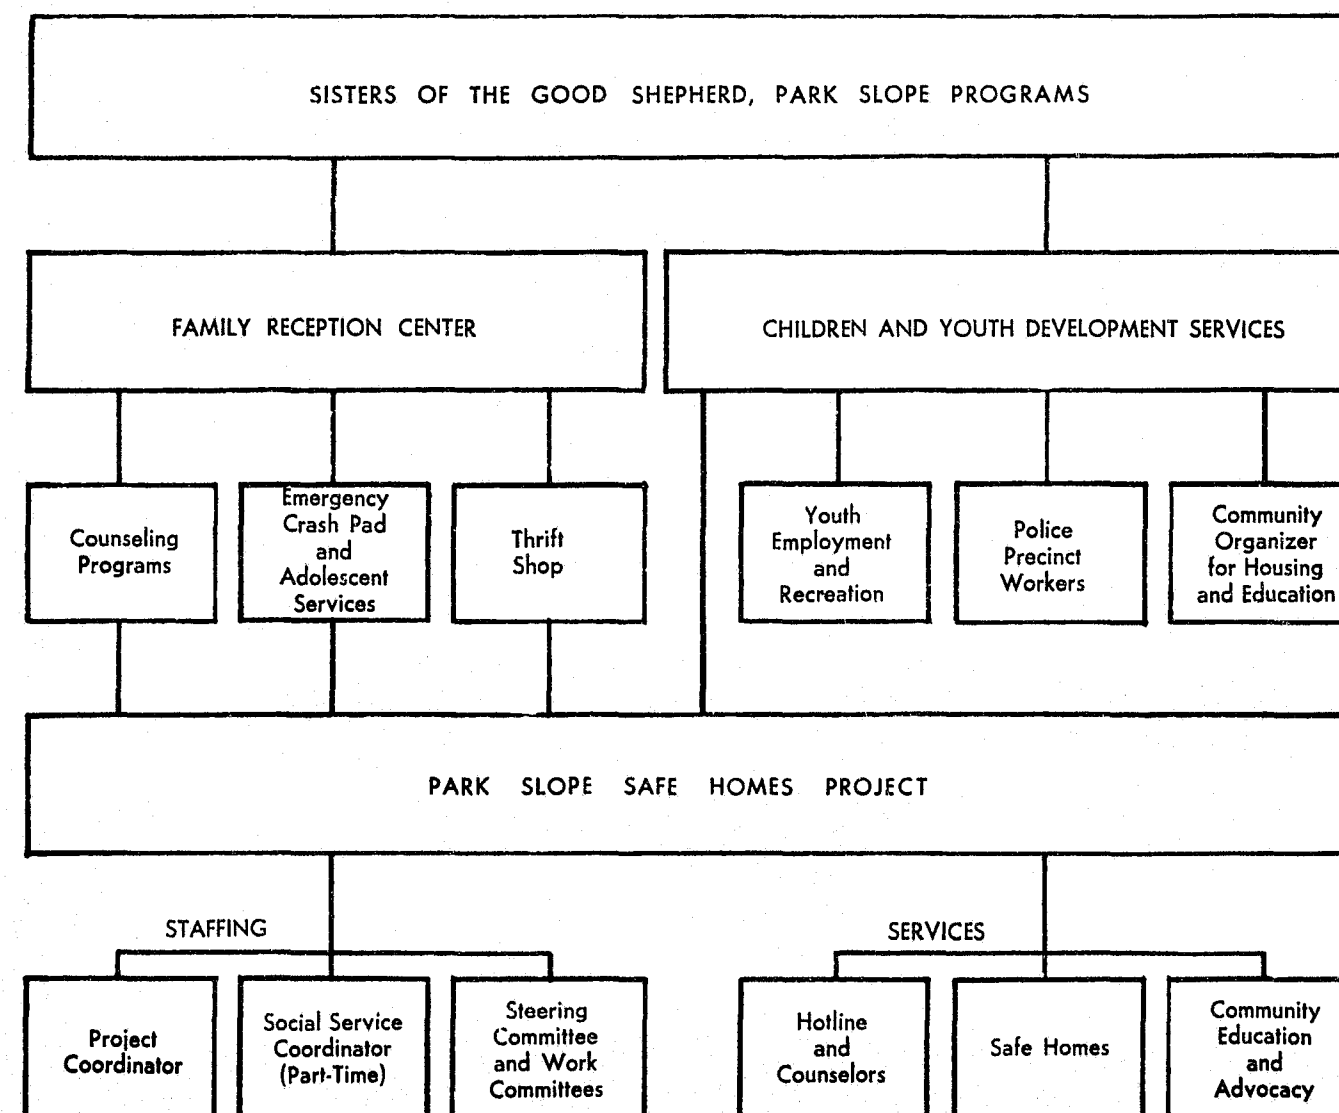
SISTERS OF THE GOOD SHEPHERD, PARK SLOPE PROGRAMS

FAMILY RECEPTION CENTER

CHILDREN AND YOUTH DEVELOPMENT SERVICES

Counseling Programs

Emergency Crash Pad and Adolescent Services

Thrift Shop

Youth Employment and Recreation

Police Precinct Workers

Community Organizer for Housing and Education

PARK SLOPE SAFE HOMES PROJECT

STAFFING

SERVICES

Project Coordinator

Social Service Coordinator (Part-Time)

Steering Committee and Work Committees

Hotline and Counselors

Safe Homes

Community Education and Advocacy